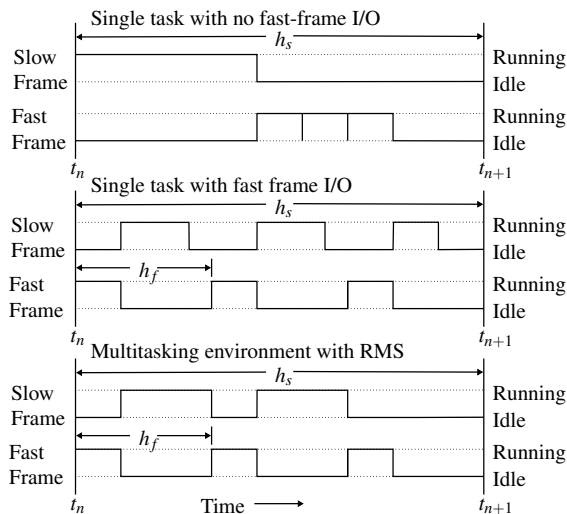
Single task with no fast-frame I/O

$h_s$

Slow Frame

Running

Idle

Fast Frame

Running

Idle

$t_n$

$t_{n+1}$

Single task with fast frame I/O

$h_s$

Slow Frame

Running

Idle

$h_f$

Fast Frame

Running

Idle

$t_n$

$t_{n+1}$

Multitasking environment with RMS

$h_s$

Slow Frame

Running

Idle

$h_f$

Fast Frame

Running

Idle

$t_n$

Time

$t_{n+1}$